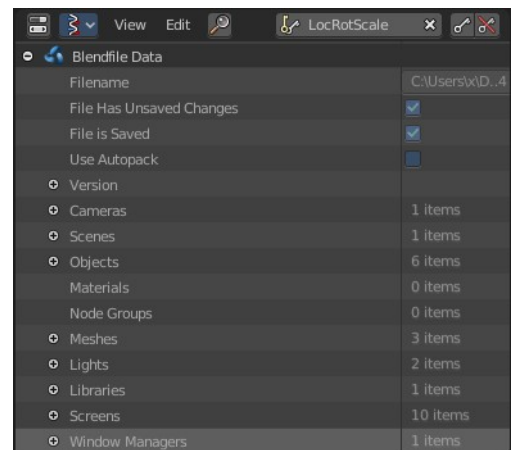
View Edit LocRotScale

Blendfile Data

| | |
|---|---|
| Filename | C:\Users\x\D..4 |
| File Has Unsaved Changes | |
| File is Saved | |
| Use Autopack | |
| Version | |
| Cameras | 1 items |
| Scenes | 1 items |
| Objects | 6 items |
| Materials | 0 items |
| Node Groups | 0 items |
| Meshes | 3 items |
| Lights | 2 items |
| Libraries | 1 items |
| Screens | 10 items |
| Window Managers | 1 items |